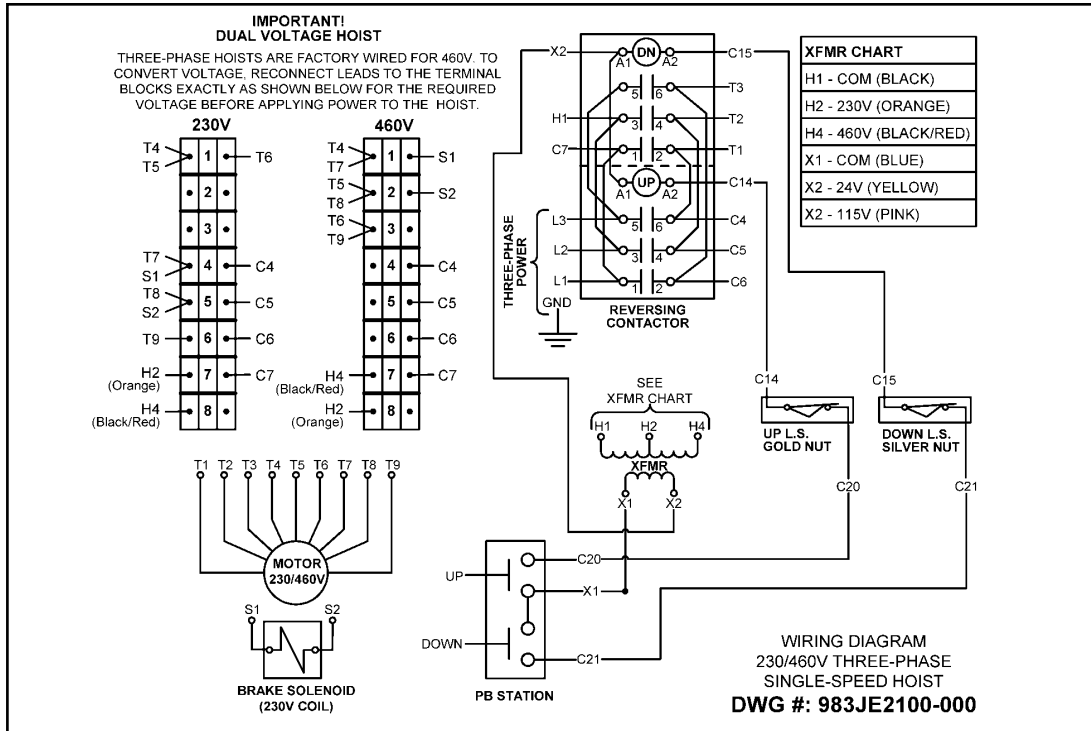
IMPORTANT!
DUAL VOLTAGE HOIST

THREE-PHASE HOISTS ARE FACTORY WIRED FOR 460V. TO CONVERT VOLTAGE, RECONNECT LEADS TO THE TERMINAL BLOCKS EXACTLY AS SHOWN BELOW FOR THE REQUIRED VOLTAGE BEFORE APPLYING POWER TO THE HOIST.

230V

T4
T5
1
T6
2
3
T7
S1
4
C4
T8
S2
5
C5
T9
6
C6
H2
(Orange)
7
C7
H4
(Black/Red)
8

460V

T4
T7
1
S1
T5
T8
2
S2
T6
T9
3
4
C4
5
C5
6
C6
H4
(Black/Red)
7
C7
H2
(Orange)
8

T1 T2 T3 T4 T5 T6 T7 T8 T9

MOTOR
230/460V

S1 S2

BRAKE SOLENOID
(230V COIL)

X2
DN
A1 A2
C15
5 6
T3
H1
3 4
T2
C7
1 2
T1
UP
A1 A2
C14
L3
5 6
C4
L2
3 4
C5
L1
1 2
C6
THREE-PHASE POWER
GND
REVERSING CONTACTOR

| XFMR CHART |
|---|
| H1 - COM (BLACK) |
| H2 - 230V (ORANGE) |
| H4 - 460V (BLACK/RED) |
| X1 - COM (BLUE) |
| X2 - 24V (YELLOW) |
| X2 - 115V (PINK) |

SEE
XFMR CHART
H1 H2 H4
XFMR
X1 X2

C14
UP L.S.
GOLD NUT
C20

C15
DOWN L.S.
SILVER NUT
C21

UP
C20
X1
DOWN
C21
PB STATION

WIRING DIAGRAM
230/460V THREE-PHASE
SINGLE-SPEED HOIST
DWG #: 983JE2100-000